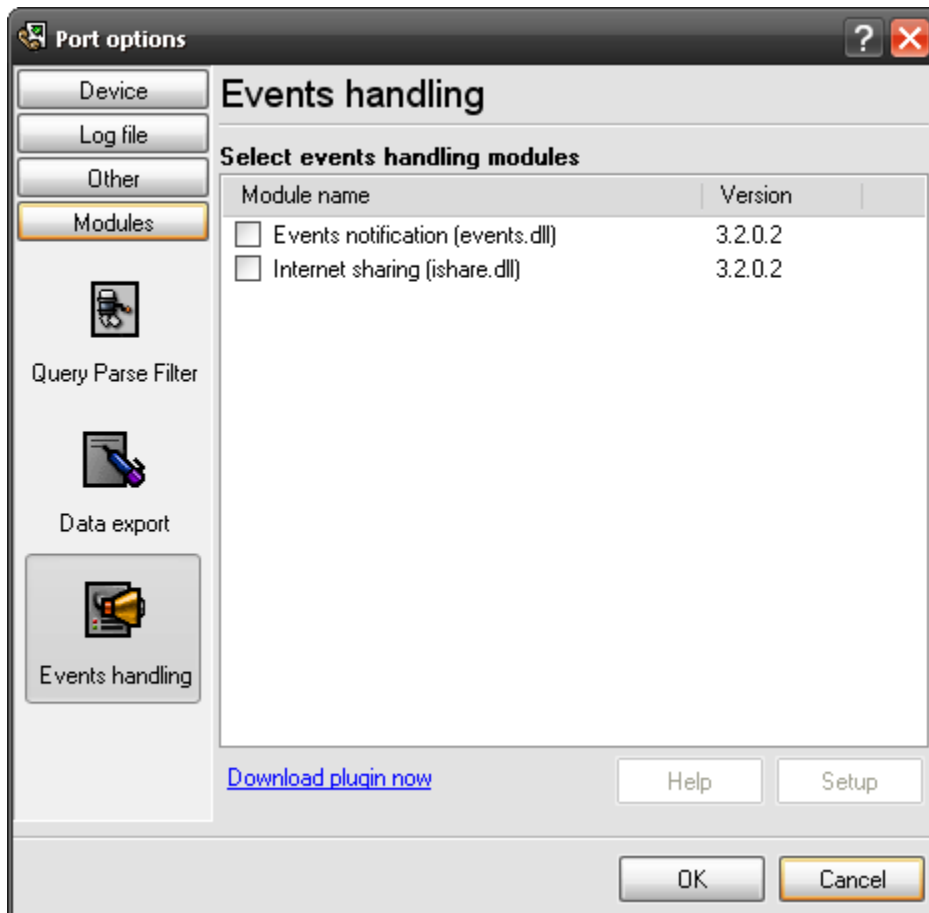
Port options

Device
Log file
Other
Modules

Query Parse Filter

Data export

Events handling

Events handling

Select events handling modules

| Module name | Version |
|---|---|
| Events notification (events.dll) | 3.2.0.2 |
| Internet sharing (ishare.dll) | 3.2.0.2 |

Download plugin now

Help
Setup

OK
Cancel